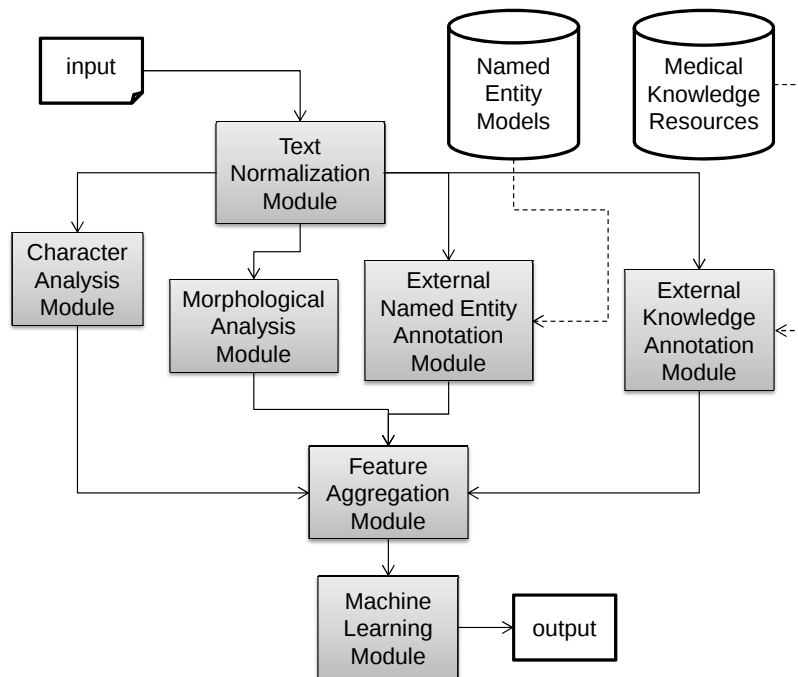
input

Named Entity Models

Medical Knowledge Resources

Text Normalization Module

Character Analysis Module

Morphological Analysis Module

External Named Entity Annotation Module

External Knowledge Annotation Module

Feature Aggregation Module

Machine Learning Module

output